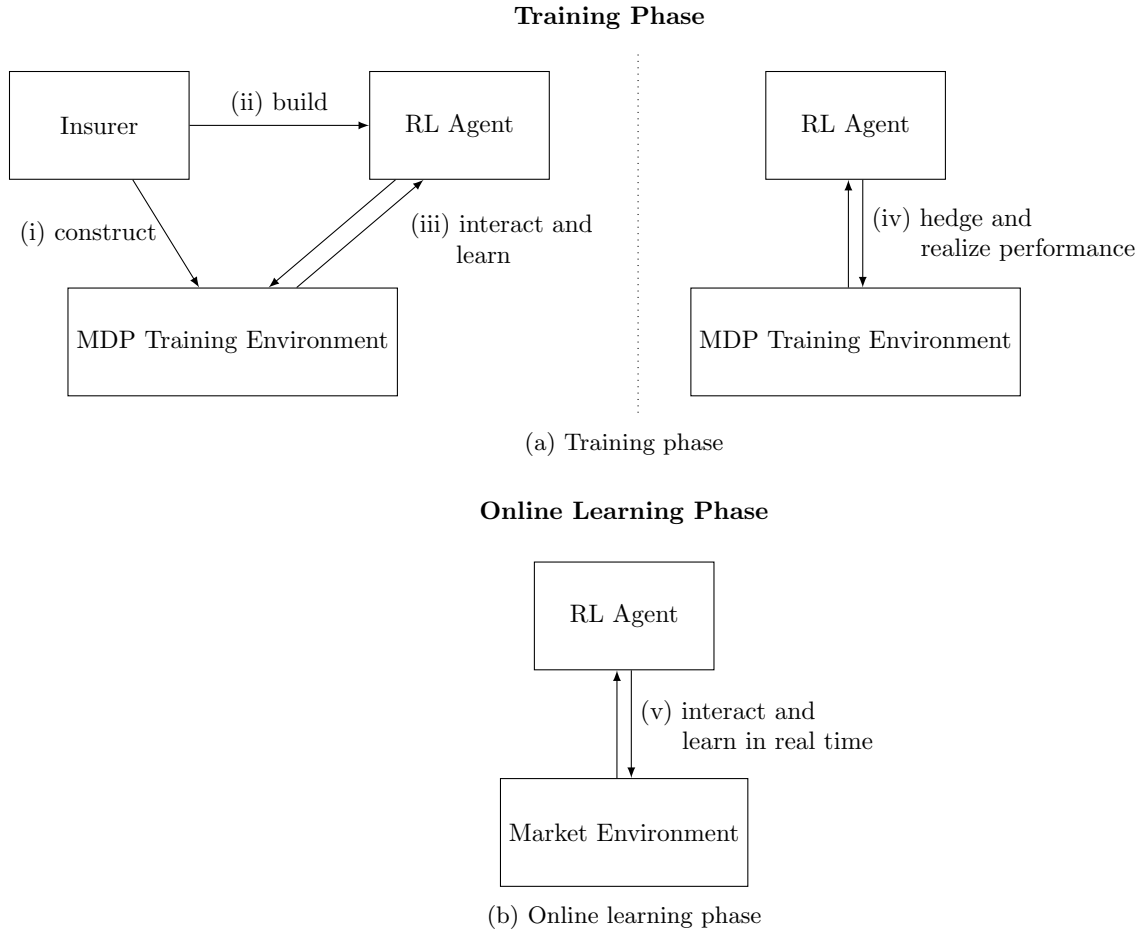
**Training Phase**

Insurer

(ii) build

RL Agent

(i) construct

(iii) interact and learn

MDP Training Environment

RL Agent

(iv) hedge and realize performance

MDP Training Environment

(a) Training phase

**Online Learning Phase**

RL Agent

(v) interact and learn in real time

Market Environment

(b) Online learning phase